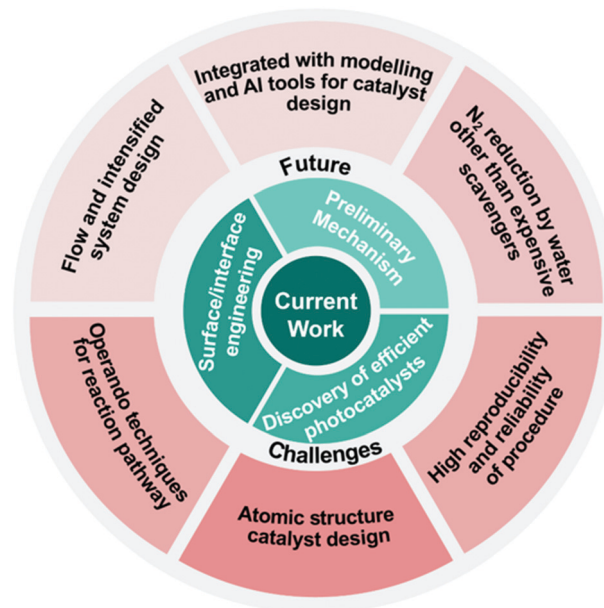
Integrated with modelling and AI tools for catalyst design

$N_2$ reduction by water other than expensive scavengers

High reproducibility and reliability of procedure

Atomic structure catalyst design

Operando techniques for reaction pathway

Flow and intensified system design

Future

Preliminary Mechanism

Discovery of efficient photocatalysts

Surface/interface engineering

Current Work

Challenges